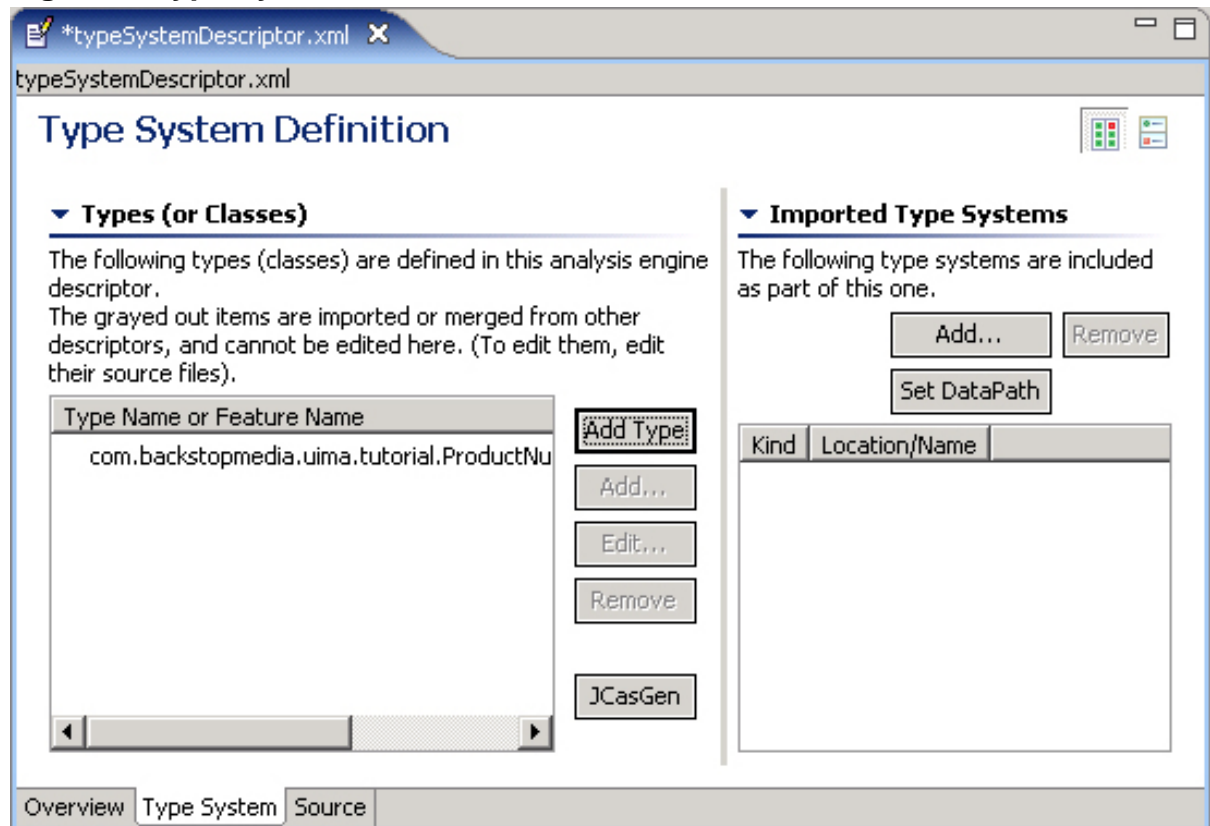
*typeSystemDescriptor.xml

typeSystemDescriptor.xml

Type System Definition

Types (or Classes)

The following types (classes) are defined in this analysis engine descriptor.
The grayed out items are imported or merged from other descriptors, and cannot be edited here. (To edit them, edit their source files).

| Type Name or Feature Name |
|---|
| com.backstopmedia.uima.tutorial.ProductNu |

Add Type

Add...

Edit...

Remove

JCasGen

Imported Type Systems

The following type systems are included as part of this one.

Add...

Remove

Set DataPath

| Kind | Location/Name |
|---|---|

Overview

Type System

Source